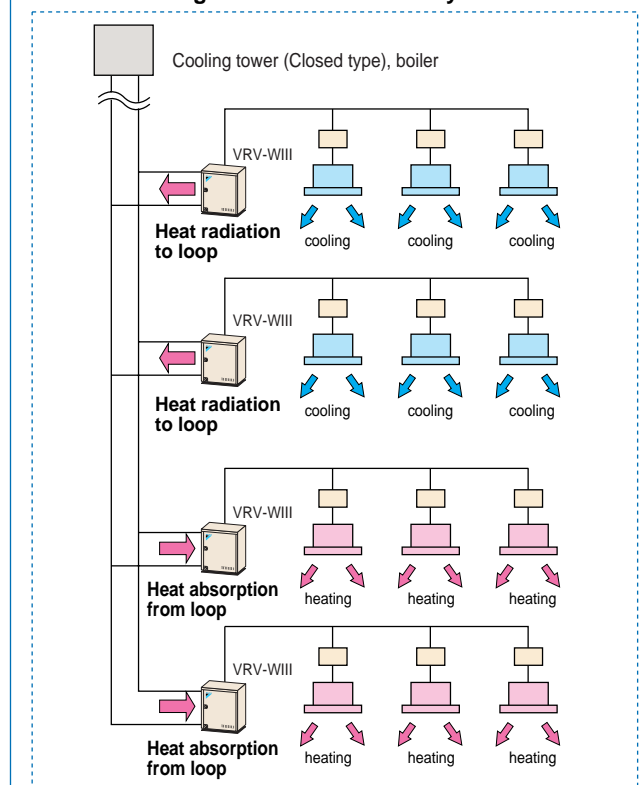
Cooling tower (Closed type), boiler

VRV-WIII

Heat radiation to loop

cooling cooling cooling

VRV-WIII

Heat radiation to loop

cooling cooling cooling

VRV-WIII

Heat absorption from loop

heating heating heating

VRV-WIII

Heat absorption from loop

heating heating heating